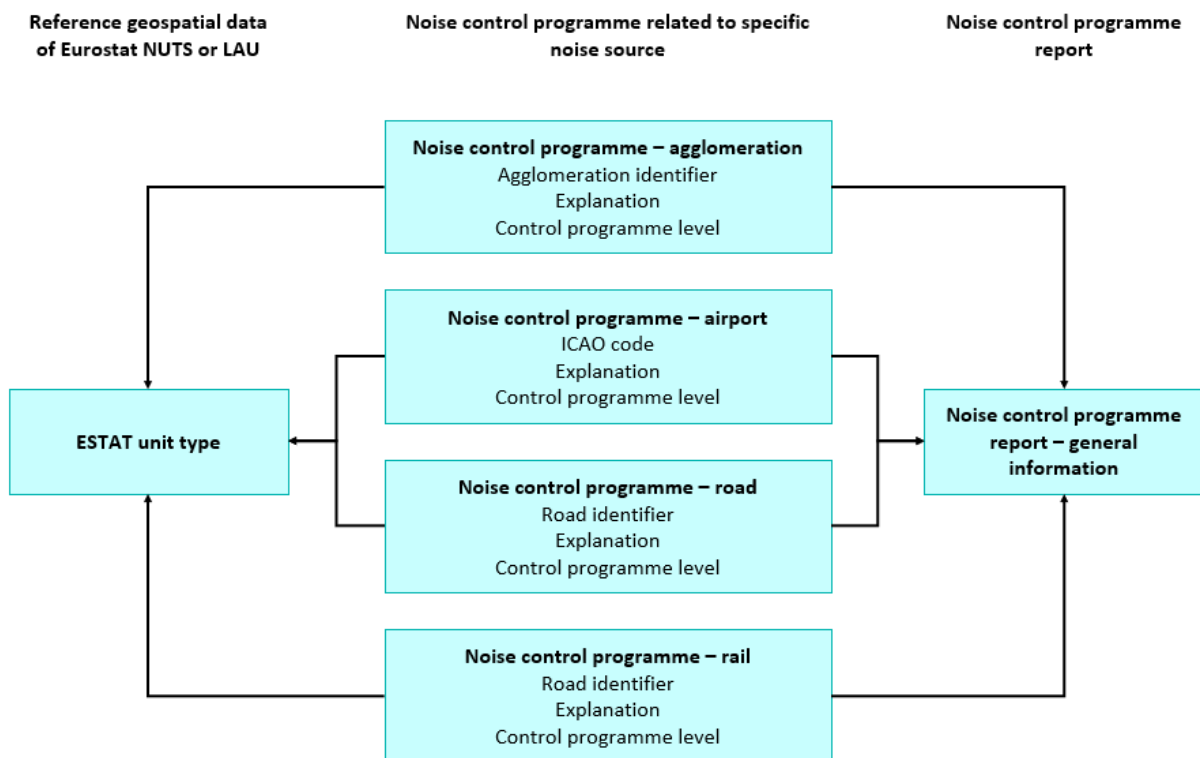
Reference geospatial data of Eurostat NUTS or LAU

Noise control programme related to specific noise source

Noise control programme report

Noise control programme – agglomeration
Agglomeration identifier
Explanation
Control programme level

Noise control programme – airport
ICAO code
Explanation
Control programme level

ESTAT unit type

Noise control programme report – general information

Noise control programme – road
Road identifier
Explanation
Control programme level

Noise control programme – rail
Road identifier
Explanation
Control programme level